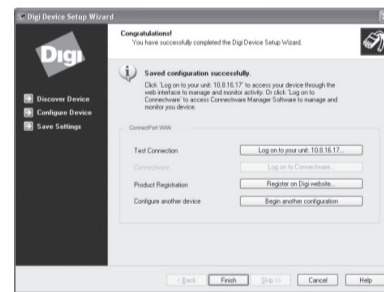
Digi Device Setup Wizard

Congratulations!
You have successfully completed the Digi Device Setup Wizard.

Digi

Discover Device
Configure Device
Save Settings

Saved configuration successfully.

Click 'Log on to your unit: 10.8.16.17' to access your device through the web interface to manage and monitor activity. Or click 'Log on to Connectware' to access Connectware Manager Software to manage and monitor you device.

ConnectPort WAN

Test Connection | Log on to your unit: 10.8.16.17...
Connectware | Log on to Connectware...
Product Registration | Register on Digi website...
Configure another device | Begin another configuration

< Back | Finish | Skip >> | Cancel | Help